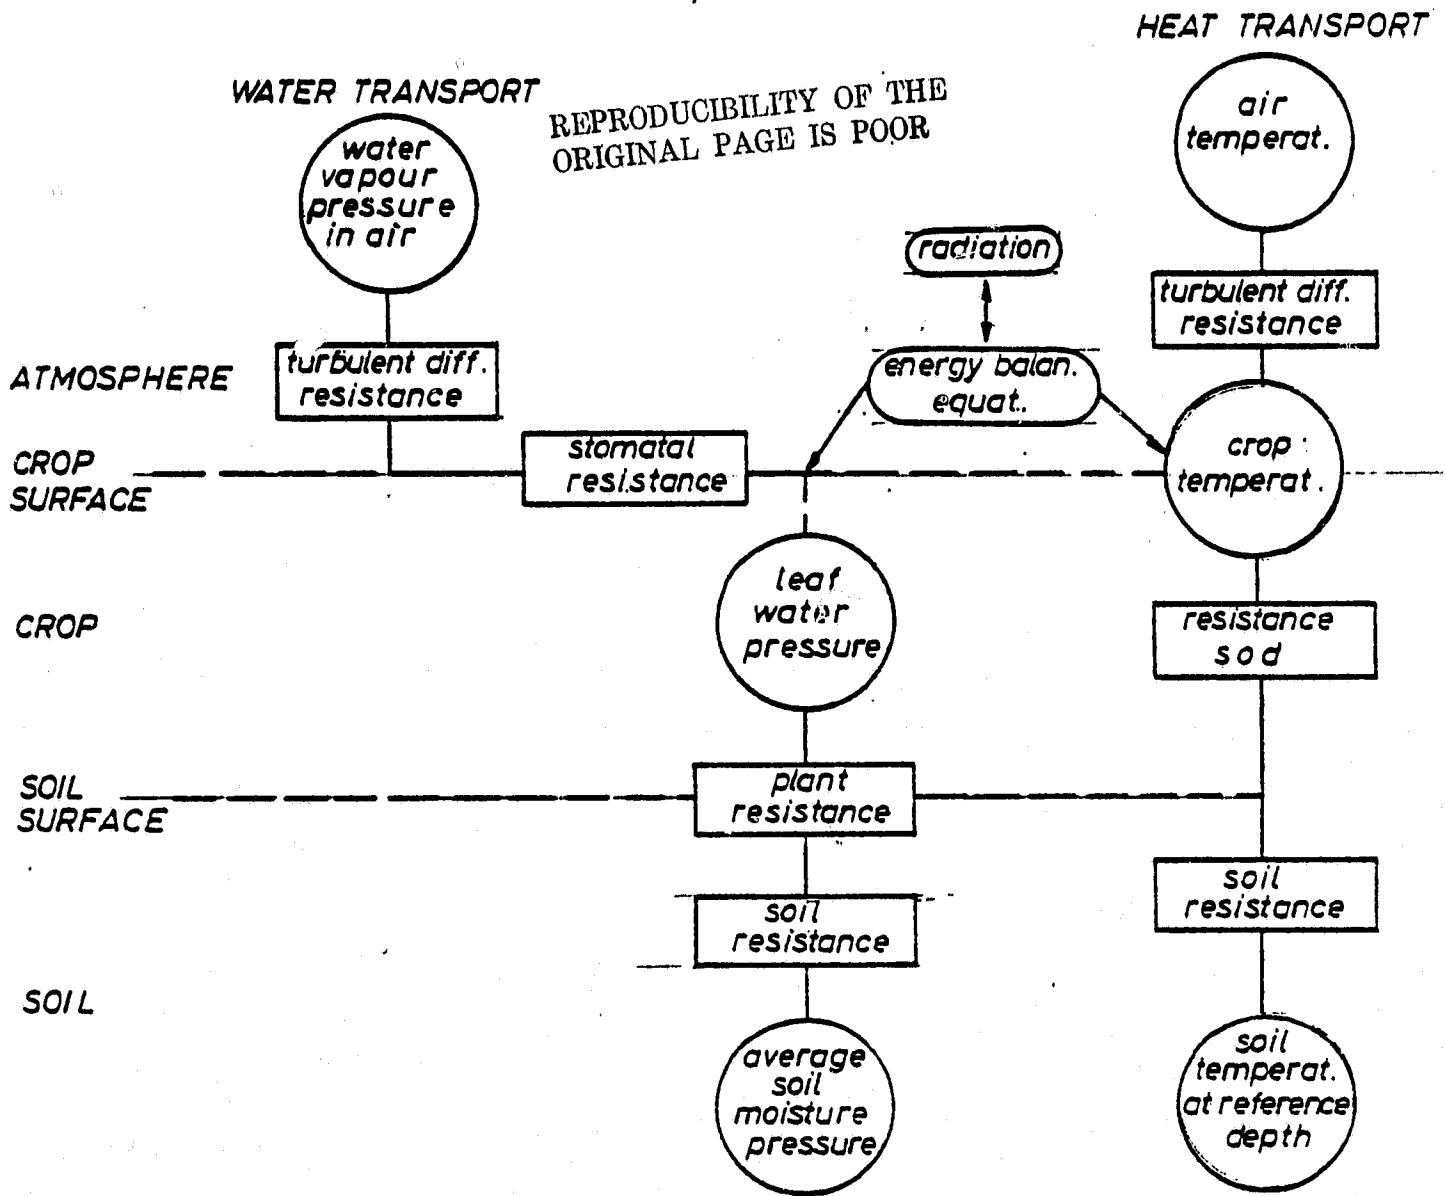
HEAT TRANSPORT

WATER TRANSPORT

REPRODUCIBILITY OF THE ORIGINAL PAGE IS POOR

water vapour pressure in air

air temperat.

radiation

turbulent diff. resistance

ATMOSPHERE

turbulent diff. resistance

energy balan. equat.

CROP SURFACE

stomatal resistance

crop temperat.

CROP

leaf water pressure

resistance sod

SOIL SURFACE

plant resistance

soil resistance

soil resistance

SOIL

average soil moisture pressure

soil temperat. at reference depth